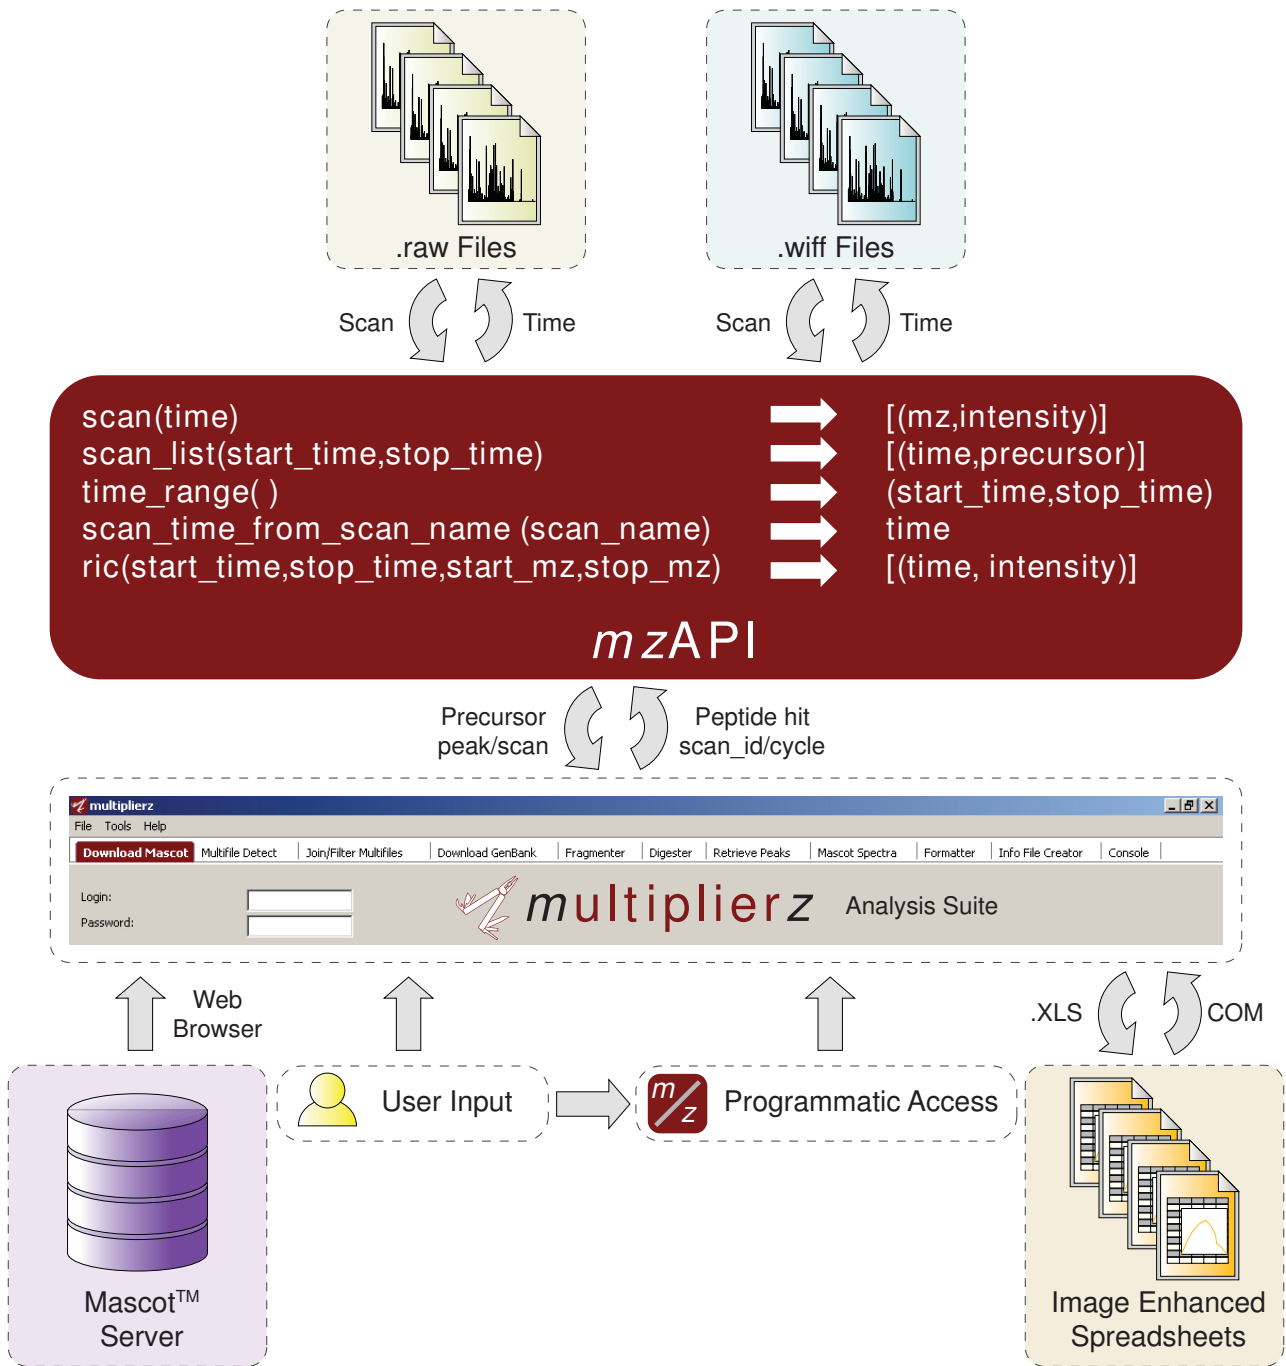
.raw Files

.wiff Files

Scan Time

Scan Time

scan(time) [(mz,intensity)]
scan_list(start_time,stop_time) [(time,precursor)]
time_range( ) (start_time,stop_time)
scan_time_from_scan_name (scan_name) time
ric(start_time,stop_time,start_mz,stop_mz) [(time, intensity)]

mzAPI

Precursor peak/scan

Peptide hit scan_id/cycle

multiplierz
File Tools Help
Download Mascot | Multifile Detect | Join/Filter Multifiles | Download GenBank | Fragmenter | Digester | Retrieve Peaks | Mascot Spectra | Formatter | Info File Creator | Console

Login:
Password:

multiplierz Analysis Suite

Web Browser

.XLS COM

Mascot$^{TM}$ Server

User Input

$\frac{m}{z}$ Programmatic Access

Image Enhanced Spreadsheets